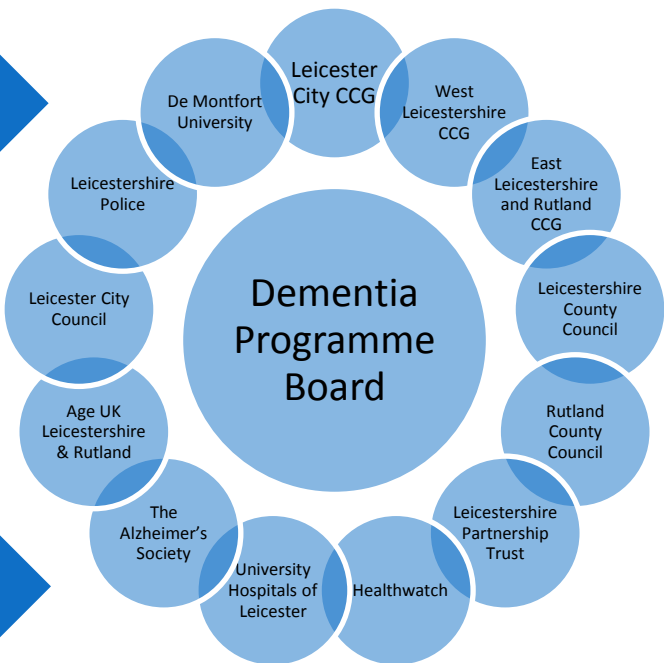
Dementia Programme Board

Leicester City CCG

West Leicestershire CCG

East Leicestershire and Rutland CCG

Leicestershire County Council

Rutland County Council

Leicestershire Partnership Trust

Healthwatch

University Hospitals of Leicester

The Alzheimer's Society

Age UK Leicestershire & Rutland

Leicester City Council

Leicestershire Police

De Montfort University